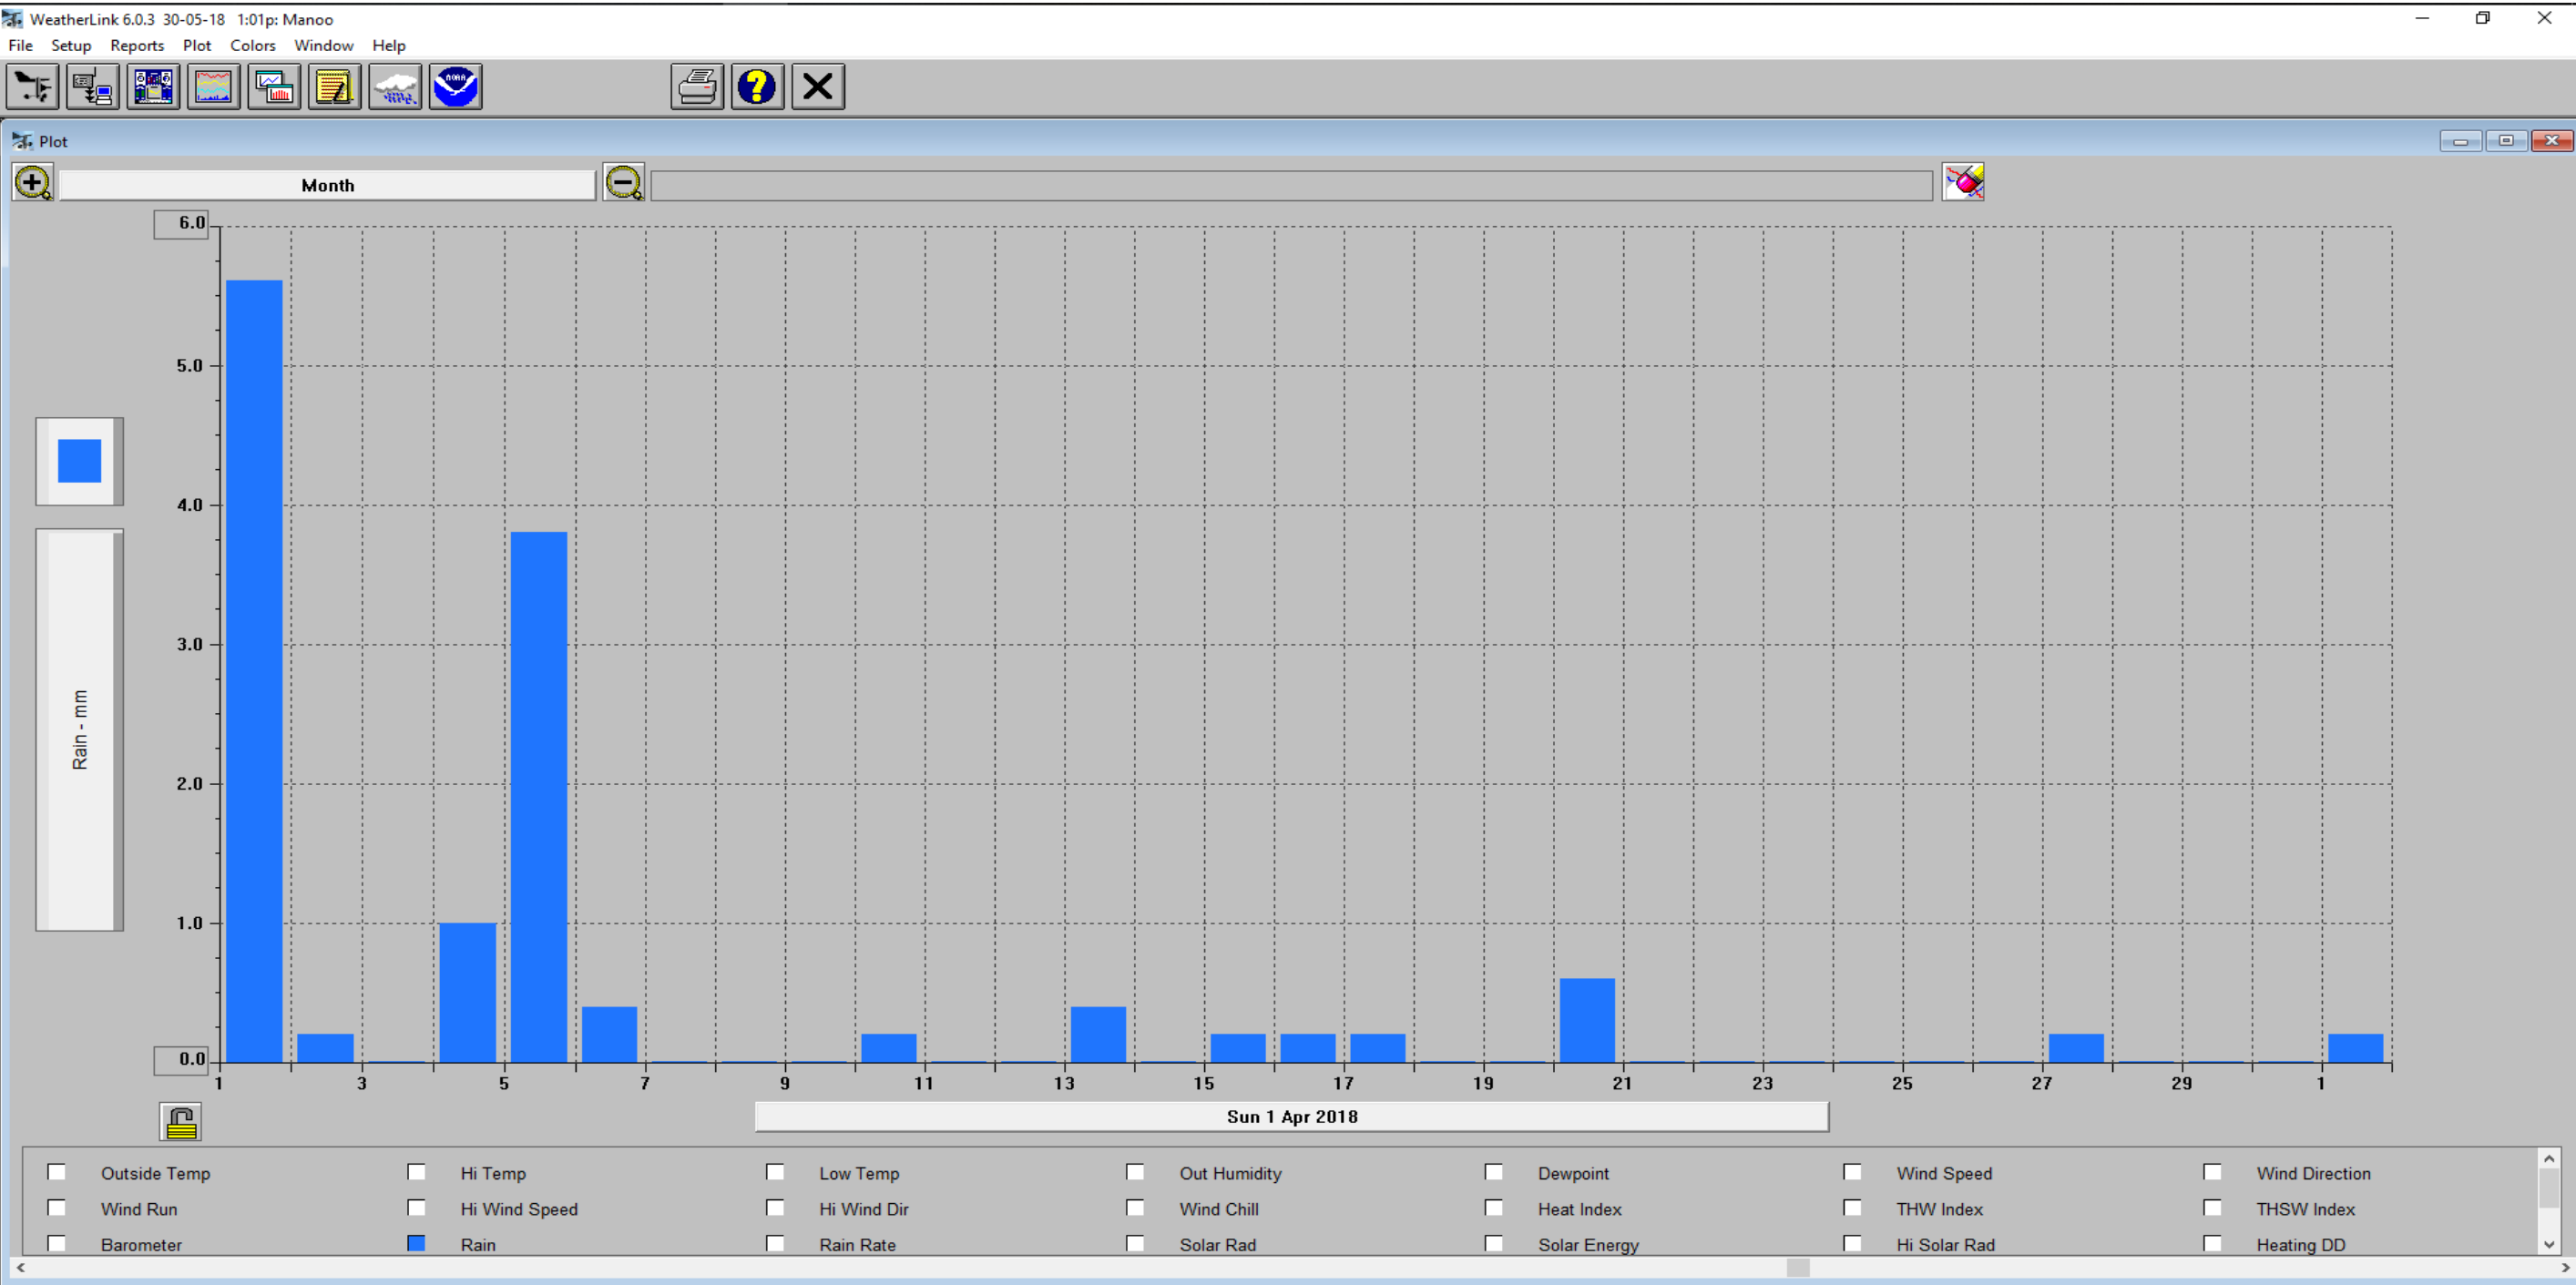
WeatherLink 6.0.3 30-05-18 1:01p: Manoo

File Setup Reports Plot Colors Window Help

Plot

Month

6.0
5.0
4.0
3.0
2.0
1.0
0.0

Rain - mm

1 3 5 7 9 11 13 15 17 19 21 23 25 27 29 1

Sun 1 Apr 2018

Outside Temp
Hi Temp
Low Temp
Out Humidity
Dewpoint
Wind Speed
Wind Direction
Wind Run
Hi Wind Speed
Hi Wind Dir
Wind Chill
Heat Index
THW Index
THSW Index
Barometer
Rain
Rain Rate
Solar Rad
Solar Energy
Hi Solar Rad
Heating DD